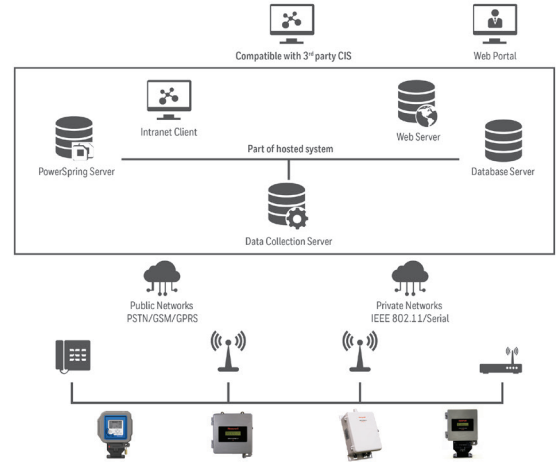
Compatible with 3rd party CIS

Web Portal

Intranet Client

Web Server

PowerSpring Server

Part of hosted system

Database Server

Data Collection Server

Public Networks
PSTN/GSM/GPRS

Private Networks
IEEE 802.11/Serial